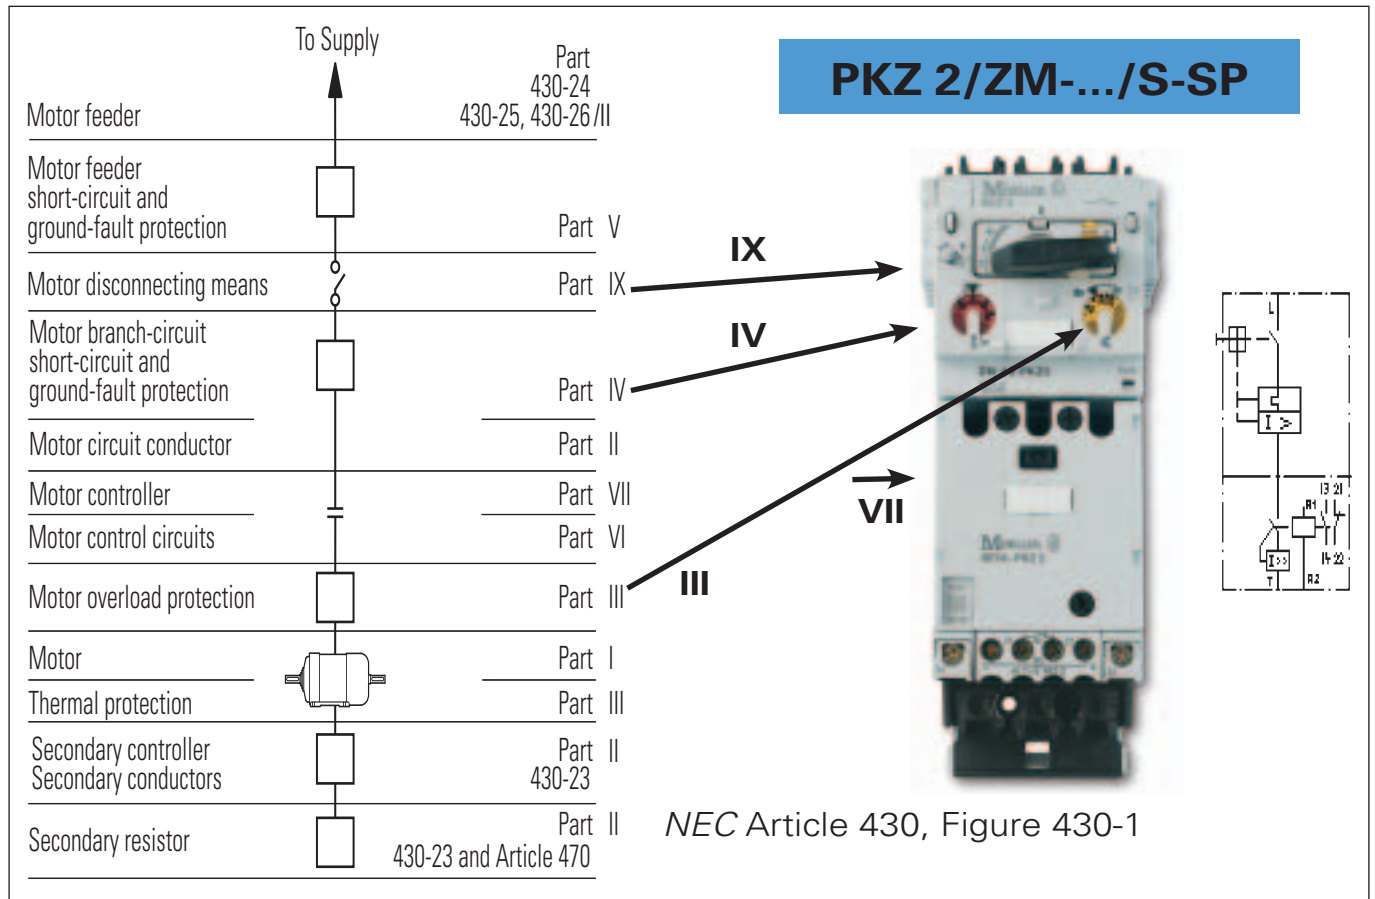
To Supply

Motor feeder

Part
430-24
430-25, 430-26 /II

Motor feeder short-circuit and ground-fault protection — Part V

Motor disconnecting means — Part IX

Motor branch-circuit short-circuit and ground-fault protection — Part IV

Motor circuit conductor — Part II

Motor controller — Part VII

Motor control circuits — Part VI

Motor overload protection — Part III

Motor — Part I

Thermal protection — Part III

Secondary controller
Secondary conductors — Part II
430-23

Secondary resistor — Part II
430-23 and Article 470

PKZ 2/ZM-.../S-SP

IX

IV

VII

III

Moeller

Moeller

I >

13 21

R1

14 22

R2

T

L

*NEC* Article 430, Figure 430-1